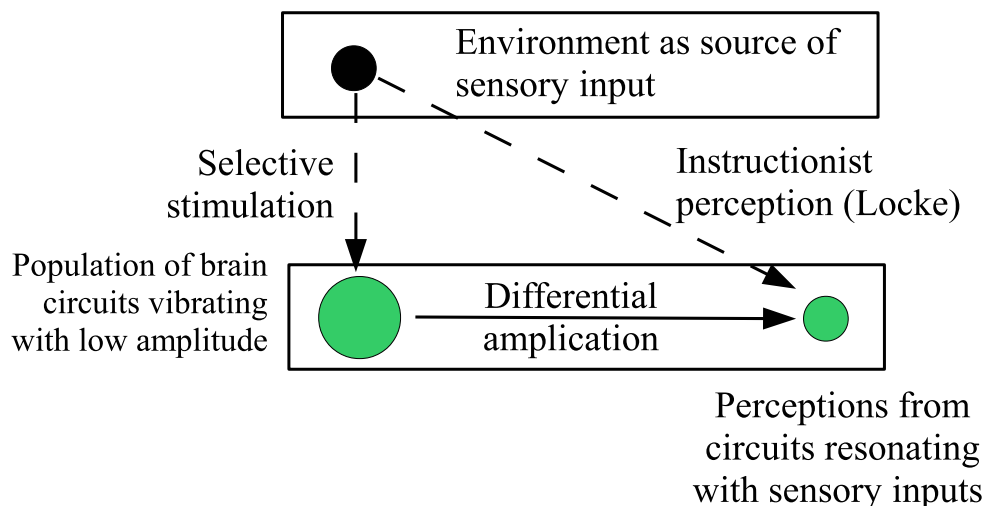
Environment as source of sensory input

Selective stimulation

Instructionist perception (Locke)

Population of brain circuits vibrating with low amplitude

Differential amplication

Perceptions from circuits resonating with sensory inputs